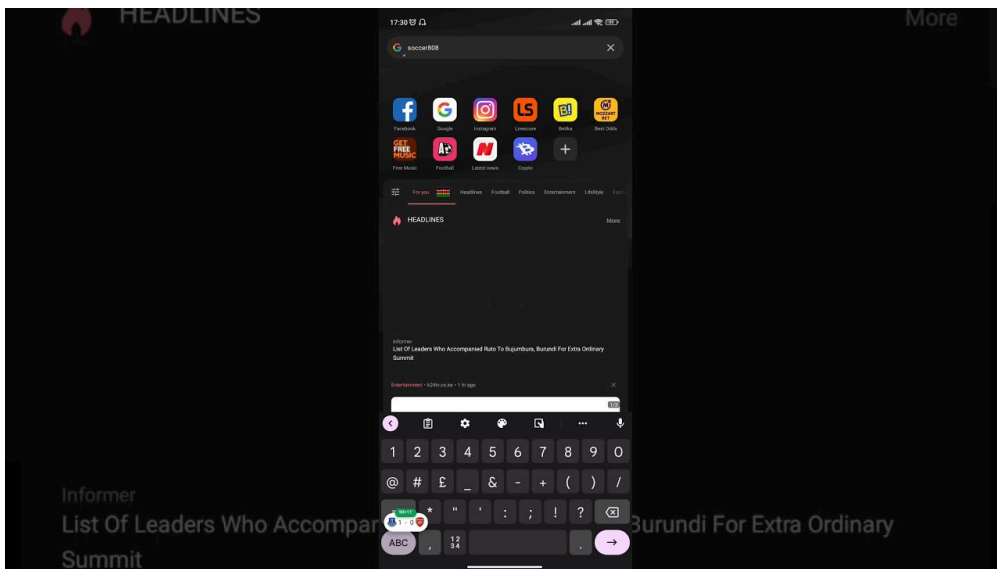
HEADLINES

More

17:30

soccer808

Facebook
Google
Instagram
Livescore
Betika
Best Odds
GET FREE MUSIC
Free Music
Football
Latest news
Crypto

For you
Headlines
Football
Politics
Entertainment
Lifestyle

HEADLINES

More

Informer
List Of Leaders Who Accompanied Ruto To Bujumbura, Burundi For Extra Ordinary Summit

Entertainment • k24tv.co.ke • 1 hr ago

1 2 3 4 5 6 7 8 9 0
@ # £ _ & - + ( ) /
* " ' : ; ! ?
1 - 0
ABC , 12 34 .

Informer
List Of Leaders Who Accompan Burundi For Extra Ordinary Summit